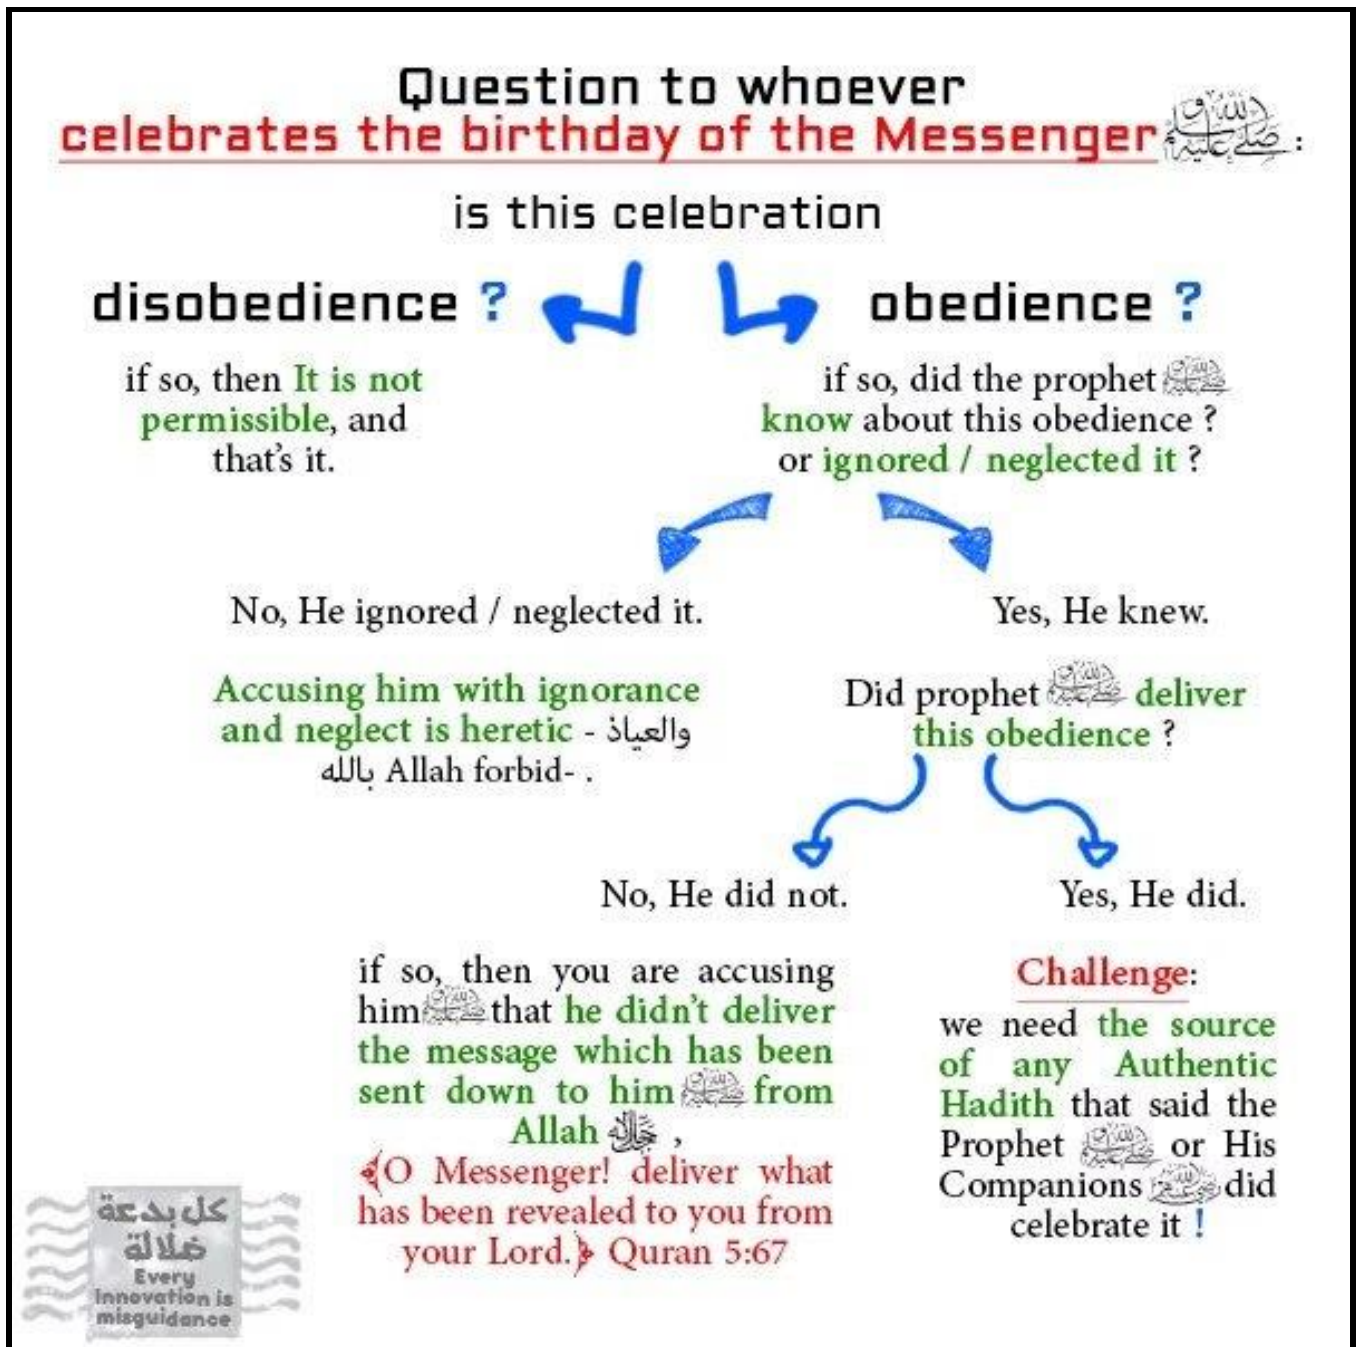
Question to whoever celebrates the birthday of the Messenger ﷺ:

is this celebration

disobedience ?

obedience ?

if so, then It is not permissible, and that's it.

if so, did the prophet ﷺ know about this obedience ? or ignored / neglected it ?

No, He ignored / neglected it.

Yes, He knew.

Accusing him with ignorance and neglect is heretic - والعياذ بالله Allah forbid- .

Did prophet ﷺ deliver this obedience ?

No, He did not.

Yes, He did.

if so, then you are accusing him ﷺ that he didn't deliver the message which has been sent down to him ﷺ from Allah جل جلاله ,
﴿O Messenger! deliver what has been revealed to you from your Lord.﴾ Quran 5:67

Challenge:
we need the source of any Authentic Hadith that said the Prophet ﷺ or His Companions رضي الله عنهم did celebrate it !

كل بدعة ضلالة
Every innovation is misguidance